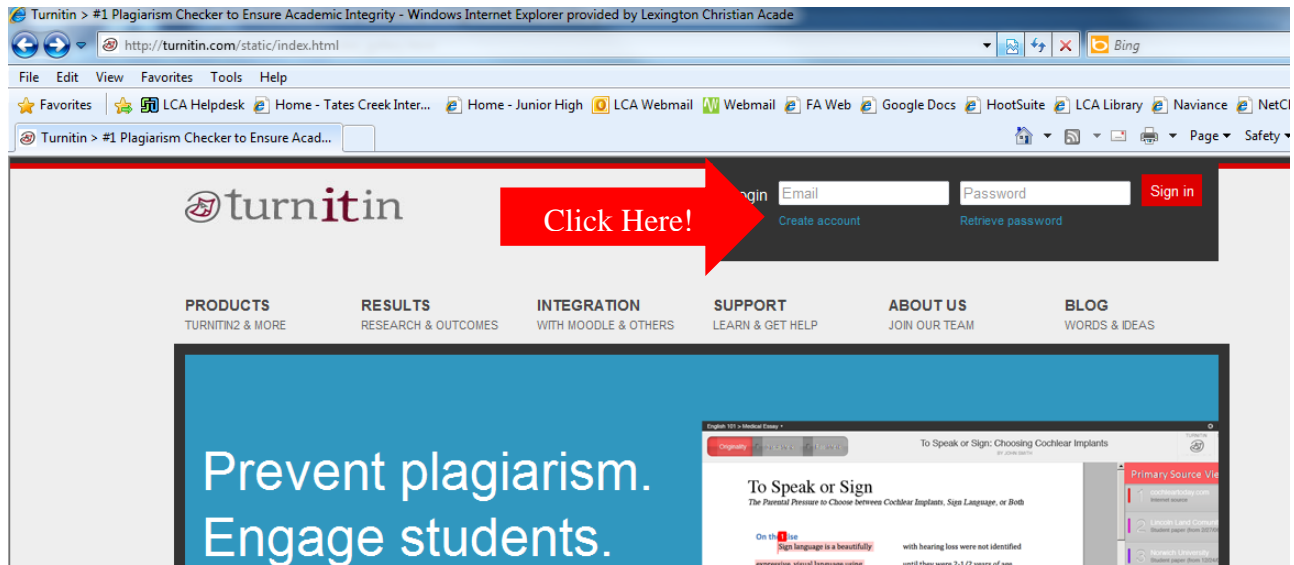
Turnitin > #1 Plagiarism Checker to Ensure Academic Integrity - Windows Internet Explorer provided by Lexington Christian Acade

http://turnitin.com/static/index.html

Bing

File Edit View Favorites Tools Help

Favorites LCA Helpdesk Home - Tates Creek Inter... Home - Junior High LCA Webmail Webmail FA Web Google Docs HootSuite LCA Library Naviance NetC

Turnitin > #1 Plagiarism Checker to Ensure Acad...

Page Safety

turnitin

Click Here!

ogin Email Password Sign in

Create account Retrieve password

PRODUCTS
TURNITIN2 & MORE

RESULTS
RESEARCH & OUTCOMES

INTEGRATION
WITH MOODLE & OTHERS

SUPPORT
LEARN & GET HELP

ABOUT US
JOIN OUR TEAM

BLOG
WORDS & IDEAS

Prevent plagiarism.
Engage students.

English 101 > Medical Essay

Originality

To Speak or Sign: Choosing Cochlear Implants

BY JOHN SMITH

To Speak or Sign

The Parental Pressure to Choose between Cochlear Implants, Sign Language, or Both

On th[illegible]ise

Sign language is a beautifully

with hearing loss were not identified

expressive, visual language using

until they were 2-1/2 years of age

Primary Source Vie

1 coolheartoday.com
Internet source

2 Lincoln Land Communi
Student paper from 10/14/

3 Norwich University
Student paper from 10/24/